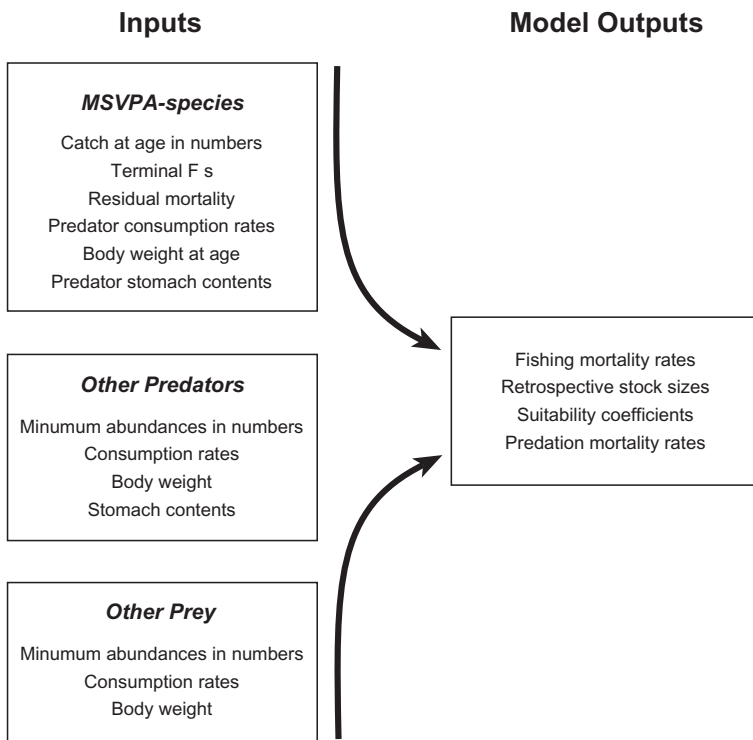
Inputs

Model Outputs

MSVPA-species

Catch at age in numbers
Terminal F s
Residual mortality
Predator consumption rates
Body weight at age
Predator stomach contents

Other Predators

Minumum abundances in numbers
Consumption rates
Body weight
Stomach contents

Other Prey

Minumum abundances in numbers
Consumption rates
Body weight

Fishing mortality rates
Retrospective stock sizes
Suitability coefficients
Predation mortality rates